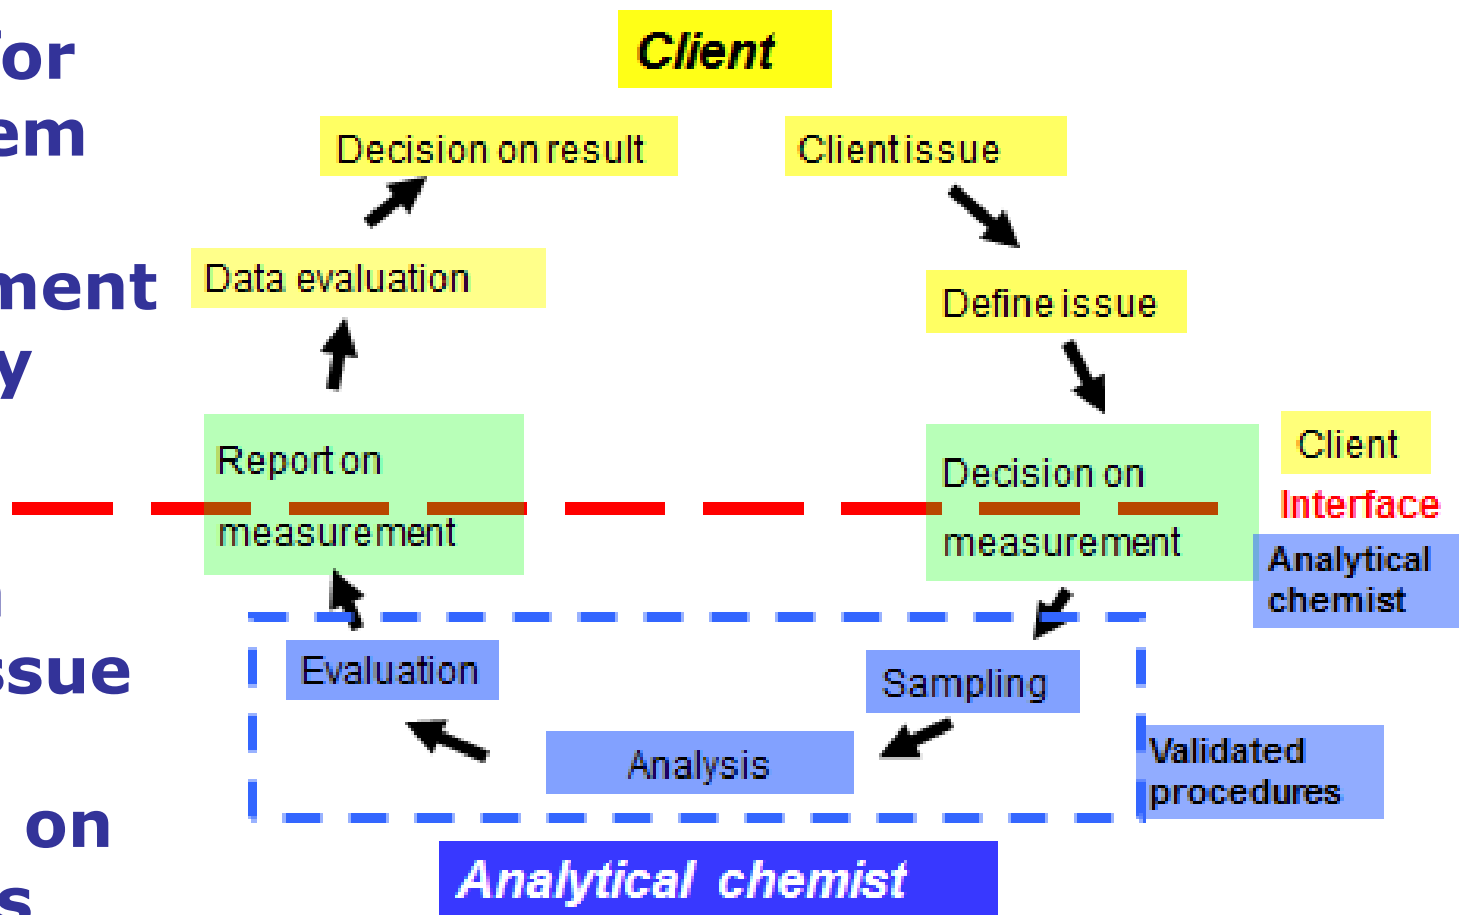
for
em

ment
y

ssue

on
s

Client

Decision on result

Client issue

Data evaluation

Define issue

Report on measurement

Decision on measurement

Client
Interface
Analytical chemist

Evaluation

Sampling

Analysis

Validated procedures

Analytical chemist